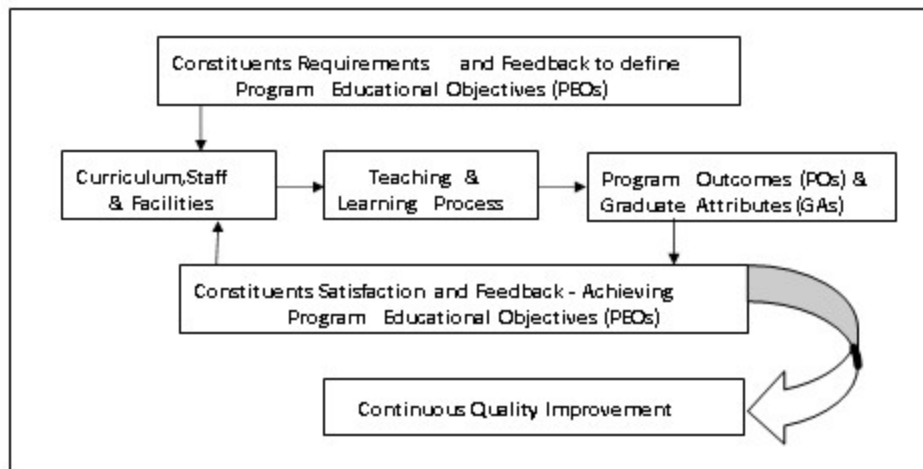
Constituents Requirements and Feedback to define Program Educational Objectives (PEOs)

Curriculum,Staff & Facilities

Teaching & Learning Process

Program Outcomes (POs) & Graduate Attributes (GAs)

Constituents Satisfaction and Feedback - Achieving Program Educational Objectives (PEOs)

Continuous Quality Improvement